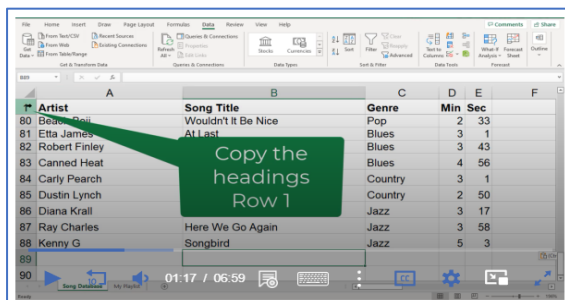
File Home Insert Draw Page Layout Formulas Data Review View Help
Comments Share
Get Data From Text/CSV From Web From Table/Range Recent Sources Existing Connections
Get & Transform Data
Refresh All Queries & Connections Properties Edit Links
Queries & Connections
Stocks Currencies
Data Types
Sort Filter Clear Reapply Advanced
Sort & Filter
Text to Columns
Data Tools
What-If Analysis Forecast Sheet
Forecast
Outline
B89

| | A | B | C | D | E | F |
|---|---|---|---|---|---|---|
| 1 | Artist | Song Title | Genre | Min | Sec | |
| 80 | Beach Boys | Wouldn't It Be Nice | Pop | 2 | 33 | |
| 81 | Etta James | At Last | Blues | 3 | 1 | |
| 82 | Robert Finley | | Blues | 3 | 43 | |
| 83 | Canned Heat | | Blues | 4 | 56 | |
| 84 | Carly Pearch | | Country | 3 | 1 | |
| 85 | Dustin Lynch | | Country | 2 | 50 | |
| 86 | Diana Krall | | Jazz | 3 | 17 | |
| 87 | Ray Charles | Here We Go Again | Jazz | 3 | 58 | |
| 88 | Kenny G | Songbird | Jazz | 5 | 3 | |
| 89 | | | | | | |
| 90 | | | | | | |

Copy the headings Row 1

01:17 / 06:59
CC
Song Database My Playlist
Ready